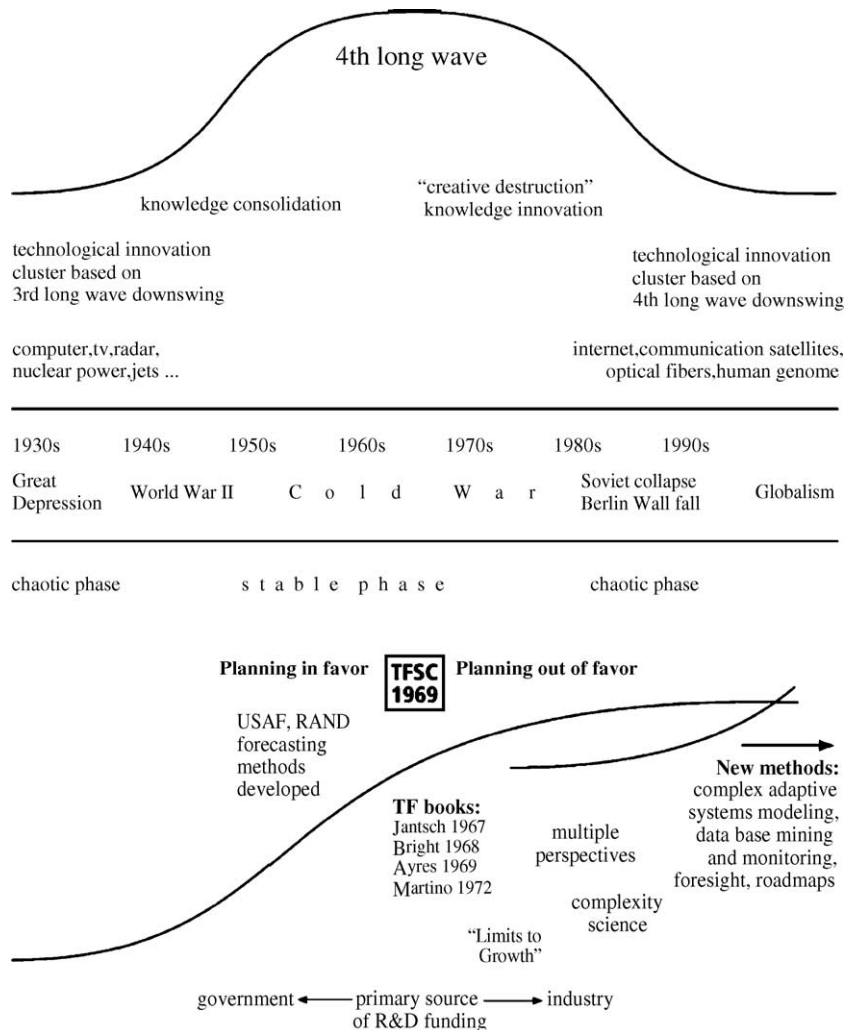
4th long wave

knowledge consolidation

"creative destruction" knowledge innovation

technological innovation cluster based on 3rd long wave downswing

technological innovation cluster based on 4th long wave downswing

computer,tv,radar, nuclear power,jets ...

internet,communication satellites, optical fibers,human genome

1930s 1940s 1950s 1960s 1970s 1980s 1990s

Great Depression World War II C o l d W a r Soviet collapse Berlin Wall fall Globalism

chaotic phase s t a b l e p h a s e chaotic phase

Planning in favor

TFSC 1969

Planning out of favor

USAF, RAND forecasting methods developed

TF books:
Jantsch 1967
Bright 1968
Ayres 1969
Martino 1972

multiple perspectives

complexity science

"Limits to Growth"

New methods: complex adaptive systems modeling, data base mining and monitoring, foresight, roadmaps

government ← primary source of R&D funding → industry